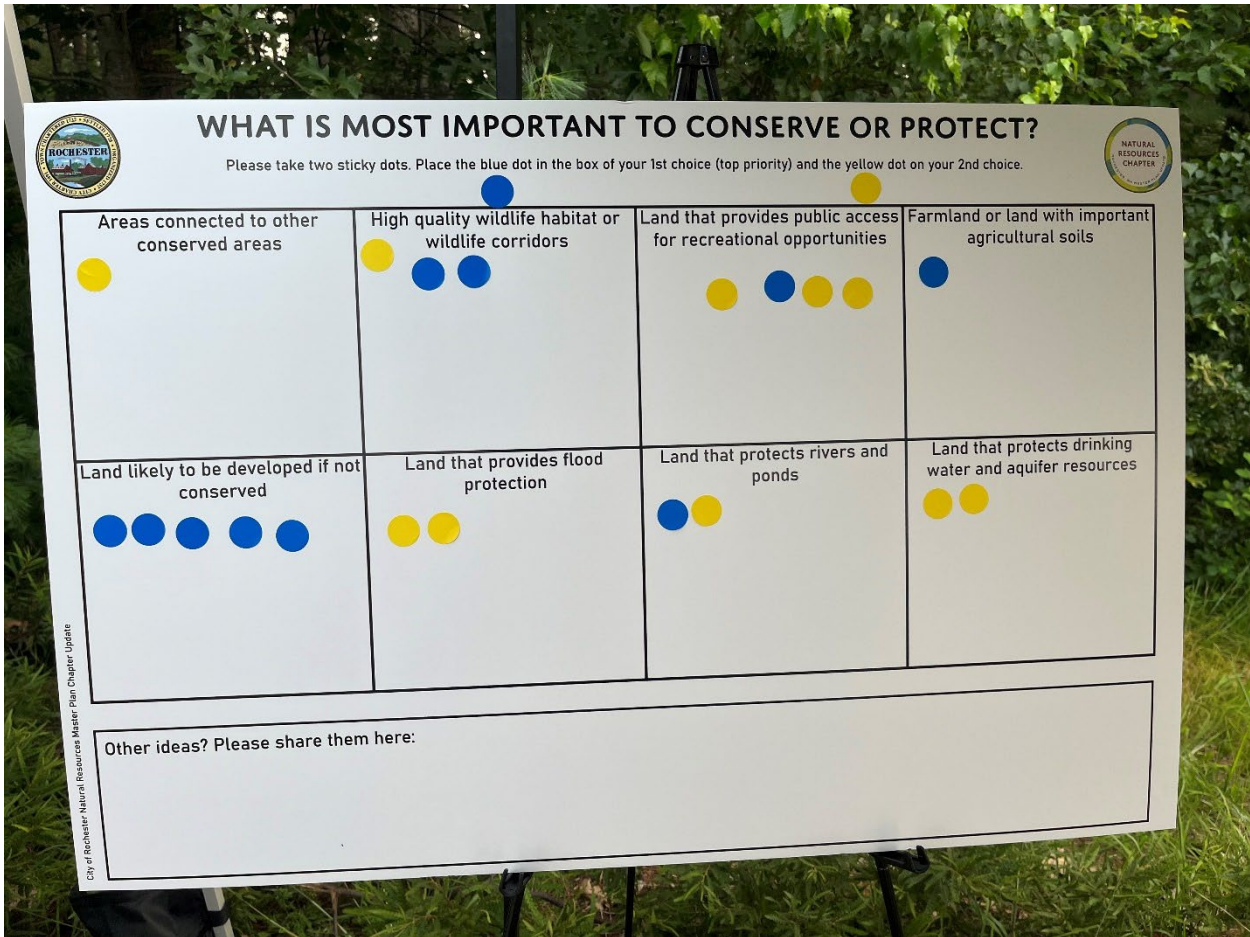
ROCHESTER

WHAT IS MOST IMPORTANT TO CONSERVE OR PROTECT?

NATURAL RESOURCES CHAPTER

Please take two sticky dots. Place the blue dot in the box of your 1st choice (top priority) and the yellow dot on your 2nd choice.

| Areas connected to other conserved areas | High quality wildlife habitat or wildlife corridors | Land that provides public access for recreational opportunities | Farmland or land with important agricultural soils |
|---|---|---|---|
| Land likely to be developed if not conserved | Land that provides flood protection | Land that protects rivers and ponds | Land that protects drinking water and aquifer resources |

Other ideas? Please share them here:

City of Rochester Natural Resources Master Plan Chapter Update